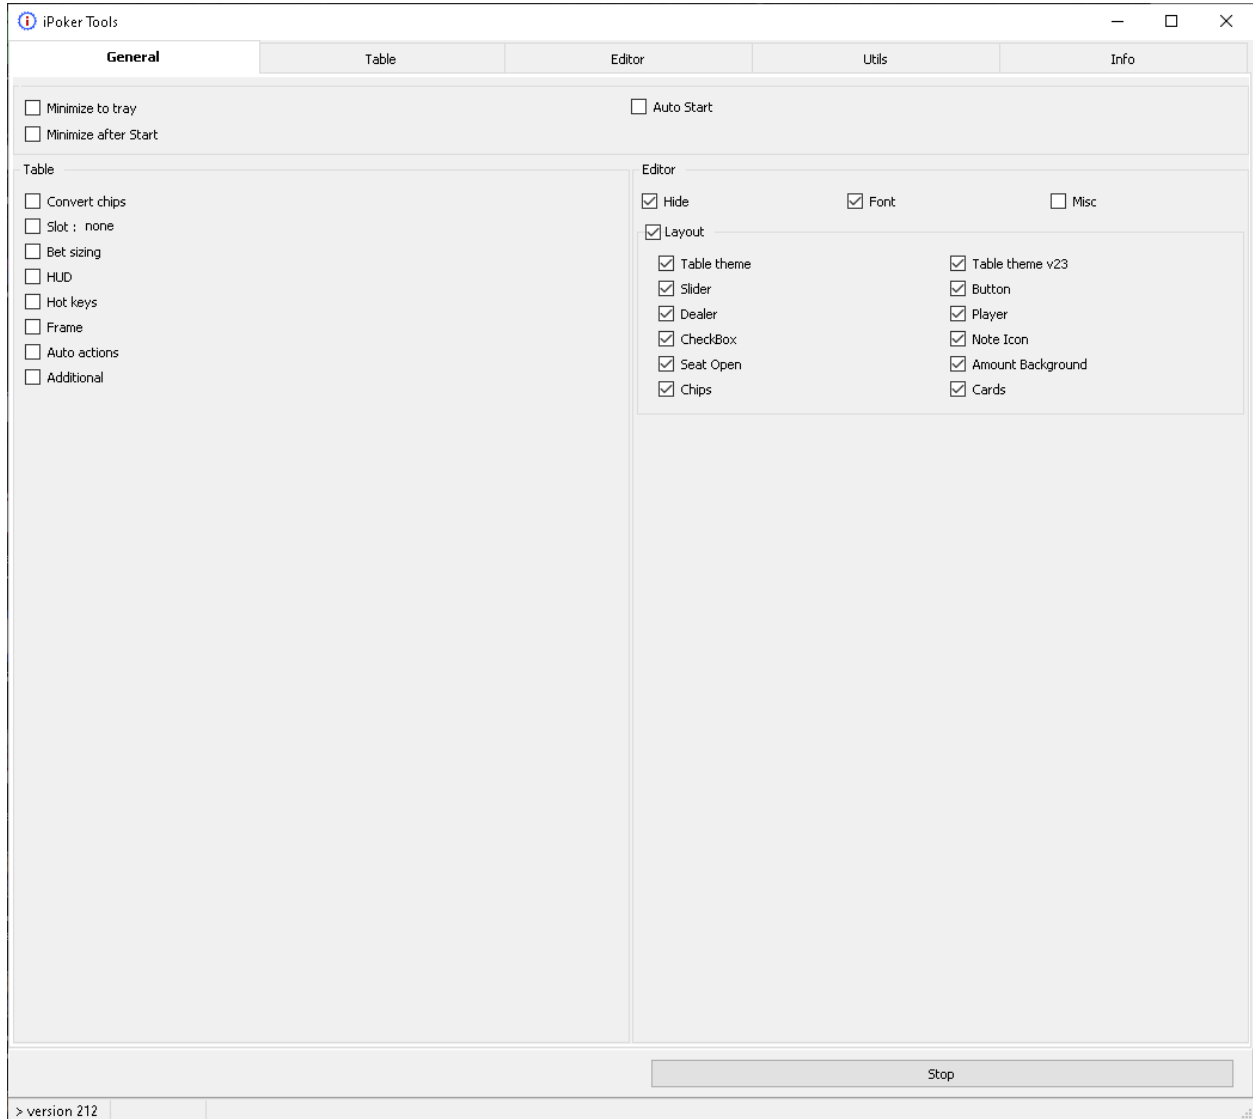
iPoker Tools

General | Table | Editor | Utils | Info

Minimize to tray
Minimize after Start
Auto Start

Table
Convert chips
Slot : none
Bet sizing
HUD
Hot keys
Frame
Auto actions
Additional

Editor
Hide
Font
Misc
Layout
Table theme
Table theme v23
Slider
Button
Dealer
Player
CheckBox
Note Icon
Seat Open
Amount Background
Chips
Cards

Stop

> version 212